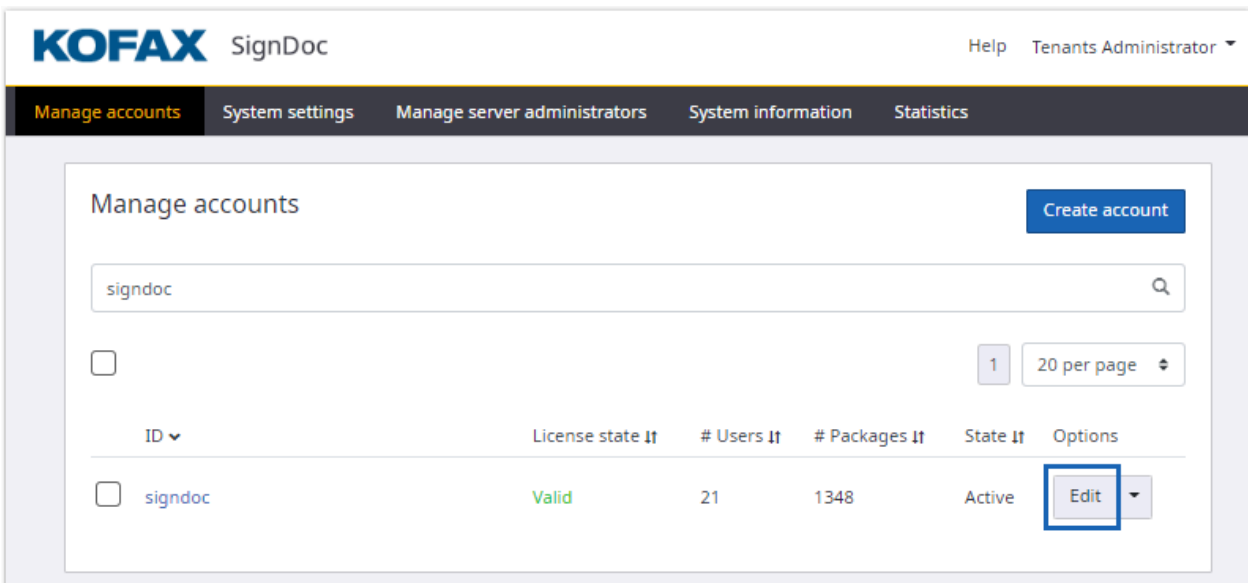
KOFAX SignDoc

Help Tenants Administrator

Manage accounts System settings Manage server administrators System information Statistics

Manage accounts

Create account

signdoc

1 20 per page

| | ID | License state | # Users | # Packages | State | Options |
|---|---|---|---|---|---|---|
| | signdoc | Valid | 21 | 1348 | Active | Edit |